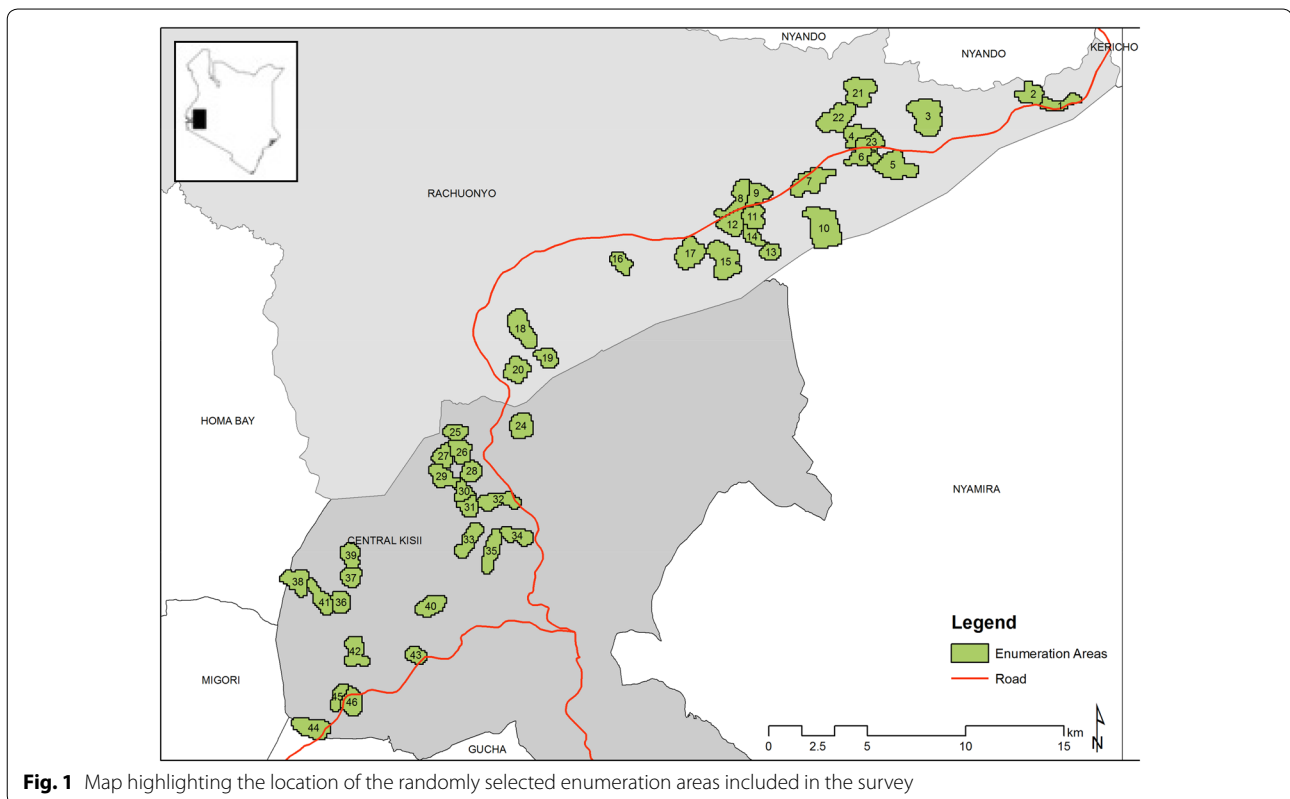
NYANDO

NYANDO

KERICHO

2
1
21
22
3
4
23
6
5
7
9
8
11
12
14
13
10
16
17
15
RACHUONYO

18
19
20
24
HOMA BAY

25
26
27
28
29
30
31
32
33
34
35
NYAMIRA

CENTRAL KISII

39
37
38
41
36
40
42
43
MIGORI

45
46
44
GUCHA

Legend

Enumeration Areas

Road

0 2.5 5 10 15 km

N

**Fig. 1** Map highlighting the location of the randomly selected enumeration areas included in the survey